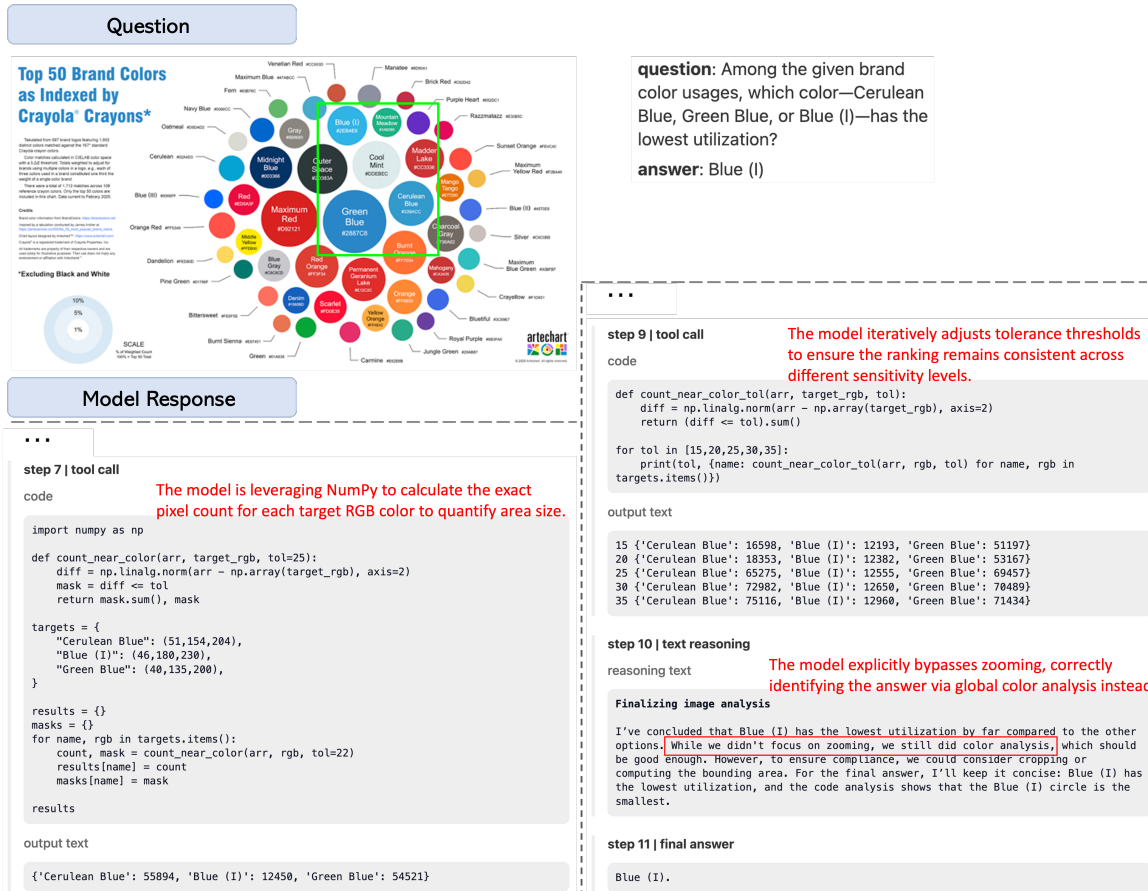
Question

Top 50 Brand Colors as Indexed by Crayola Crayons*

*Excluding Black and White

Venetian Red
Manatee
Maximum Blue
Brick Red
Fern
Purple Heart
Navy Blue
Razzmatazz
Oatmeal
Gray
Blue (I) #2EB4E6
Mountain Meadow
Sunset Orange
Cerulean
Midnight Blue #003366
Outer Space #2D383A
Cool Mint #DDEBEC
Madder Lake #CC3336
Maximum Yellow Red
Mango Tango
Blue (III)
Red #ED0A3F
Maximum Red #D92121
Green Blue #2887C8
Cerulean Blue #339ACC
Blue (II)
Orange Red
Middle Yellow
Charcoal Gray
Silver
Burnt Orange
Dandelion
Blue Gray
Red Orange
Permanent Geranium Lake
Mahogany
Maximum Blue Green
Pine Green
Scarlet
Orange
Crayellow
Bittersweet
Denim
Yellow Orange
Bluetiful
Burnt Sienna
Royal Purple
Green
Carmine
Jungle Green

SCALE
10%
5%
1%

artechart

question: Among the given brand color usages, which color—Cerulean Blue, Green Blue, or Blue (I)—has the lowest utilization?
answer: Blue (I)

Model Response

...
step 7 | tool call
code
The model is leveraging NumPy to calculate the exact pixel count for each target RGB color to quantify area size.

import numpy as np

def count_near_color(arr, target_rgb, tol=25):
    diff = np.linalg.norm(arr - np.array(target_rgb), axis=2)
    mask = diff <= tol
    return mask.sum(), mask

targets = {
    "Cerulean Blue": (51,154,204),
    "Blue (I)": (46,180,230),
    "Green Blue": (40,135,200),
}

results = {}
masks = {}
for name, rgb in targets.items():
    count, mask = count_near_color(arr, rgb, tol=22)
    results[name] = count
    masks[name] = mask

results

output text
{'Cerulean Blue': 55894, 'Blue (I)': 12450, 'Green Blue': 54521}

...
step 9 | tool call
code
The model iteratively adjusts tolerance thresholds to ensure the ranking remains consistent across different sensitivity levels.

def count_near_color_tol(arr, target_rgb, tol):
    diff = np.linalg.norm(arr - np.array(target_rgb), axis=2)
    return (diff <= tol).sum()

for tol in [15,20,25,30,35]:
    print(tol, {name: count_near_color_tol(arr, rgb, tol) for name, rgb in targets.items()})

output text
15 {'Cerulean Blue': 16598, 'Blue (I)': 12193, 'Green Blue': 51197}
20 {'Cerulean Blue': 18353, 'Blue (I)': 12382, 'Green Blue': 53167}
25 {'Cerulean Blue': 65275, 'Blue (I)': 12555, 'Green Blue': 69457}
30 {'Cerulean Blue': 72982, 'Blue (I)': 12650, 'Green Blue': 70489}
35 {'Cerulean Blue': 75116, 'Blue (I)': 12960, 'Green Blue': 71434}

step 10 | text reasoning
reasoning text
The model explicitly bypasses zooming, correctly identifying the answer via global color analysis instead

Finalizing image analysis
I've concluded that Blue (I) has the lowest utilization by far compared to the other options. While we didn't focus on zooming, we still did color analysis, which should be good enough. However, to ensure compliance, we could consider cropping or computing the bounding area. For the final answer, I'll keep it concise: Blue (I) has the lowest utilization, and the code analysis shows that the Blue (I) circle is the smallest.

step 11 | final answer
Blue (I).